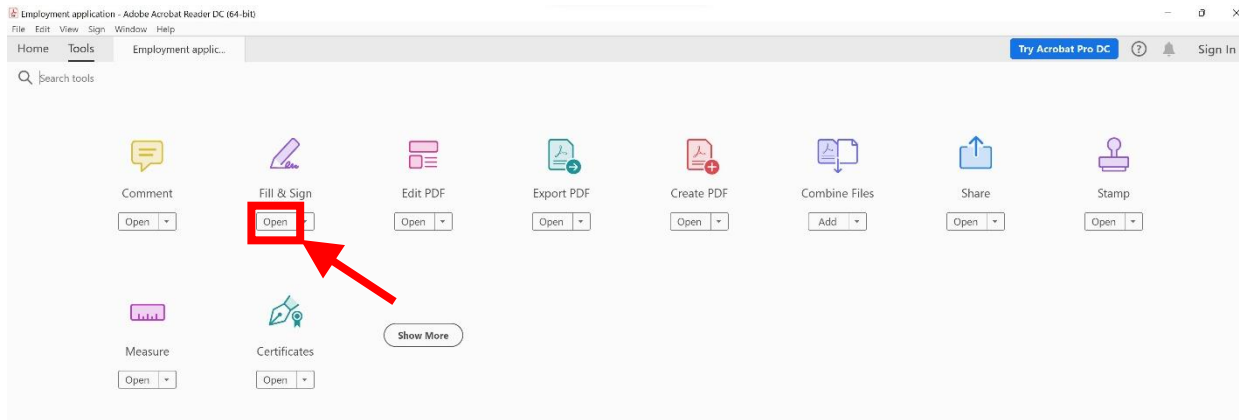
Employment application - Adobe Acrobat Reader DC (64-bit)

File Edit View Sign Window Help

Home Tools Employment applic...

Try Acrobat Pro DC

Sign In

Search tools

Comment
Open

Fill & Sign
Open

Edit PDF
Open

Export PDF
Open

Create PDF
Open

Combine Files
Add

Share
Open

Stamp
Open

Measure
Open

Certificates
Open

Show More